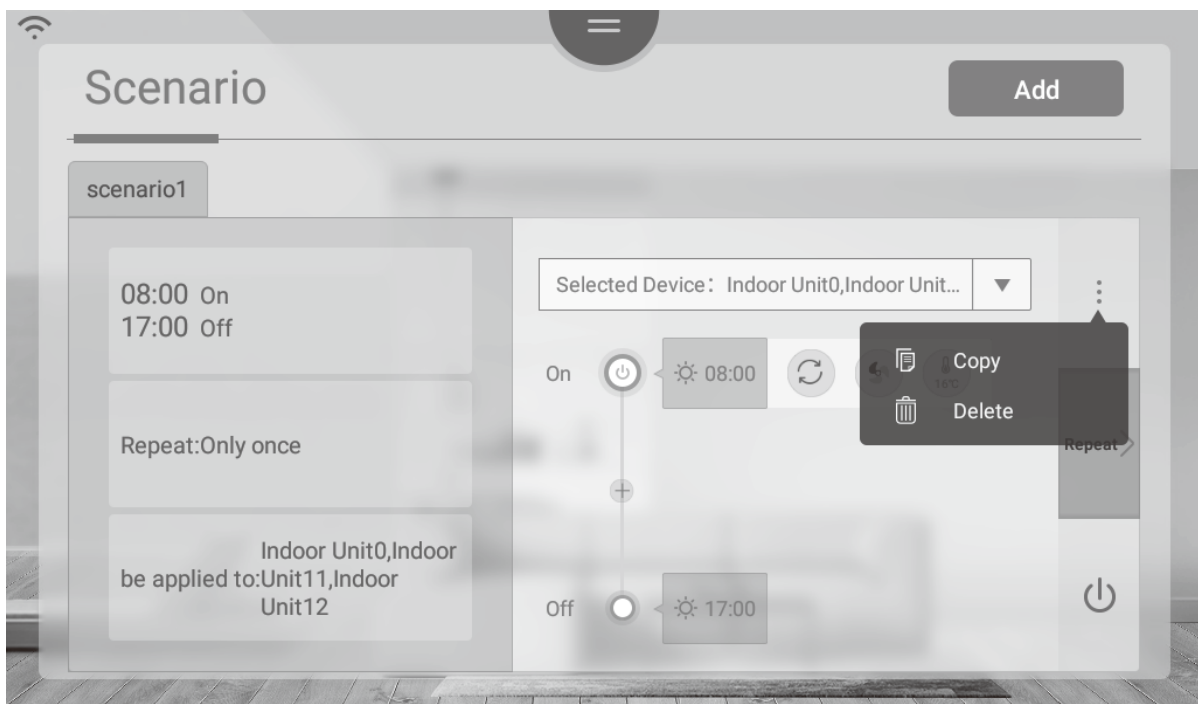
Scenario

Add

scenario1

08:00 On
17:00 Off

Repeat:Only once

Indoor Unit0,Indoor
be applied to:Unit11,Indoor
Unit12

Selected Device：Indoor Unit0,Indoor Unit...

On

08:00

16℃

Copy

Delete

Repeat

Off

17:00